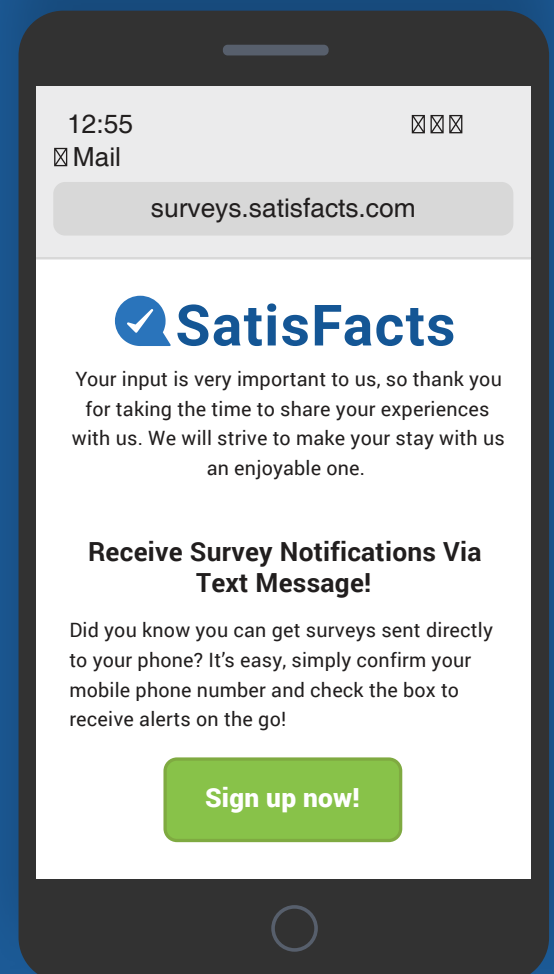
12:55

Mail

surveys.satisfacts.com

SatisFacts

Your input is very important to us, so thank you for taking the time to share your experiences with us. We will strive to make your stay with us an enjoyable one.

Receive Survey Notifications Via Text Message!

Did you know you can get surveys sent directly to your phone? It's easy, simply confirm your mobile phone number and check the box to receive alerts on the go!

Sign up now!